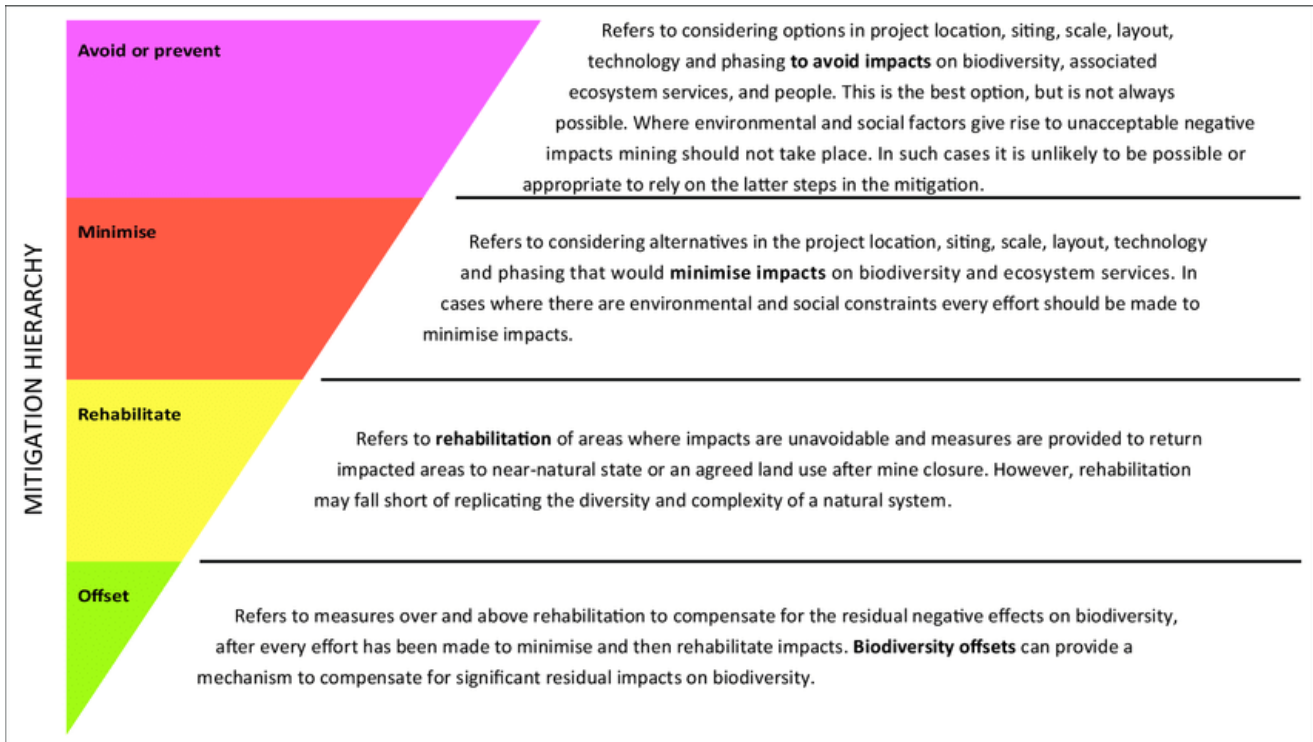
MITIGATION HIERARCHY

Avoid or prevent

Refers to considering options in project location, siting, scale, layout, technology and phasing **to avoid impacts** on biodiversity, associated ecosystem services, and people. This is the best option, but is not always possible. Where environmental and social factors give rise to unacceptable negative impacts mining should not take place. In such cases it is unlikely to be possible or appropriate to rely on the latter steps in the mitigation.

Minimise

Refers to considering alternatives in the project location, siting, scale, layout, technology and phasing that would **minimise impacts** on biodiversity and ecosystem services. In cases where there are environmental and social constraints every effort should be made to minimise impacts.

Rehabilitate

Refers to **rehabilitation** of areas where impacts are unavoidable and measures are provided to return impacted areas to near-natural state or an agreed land use after mine closure. However, rehabilitation may fall short of replicating the diversity and complexity of a natural system.

Offset

Refers to measures over and above rehabilitation to compensate for the residual negative effects on biodiversity, after every effort has been made to minimise and then rehabilitate impacts. **Biodiversity offsets** can provide a mechanism to compensate for significant residual impacts on biodiversity.